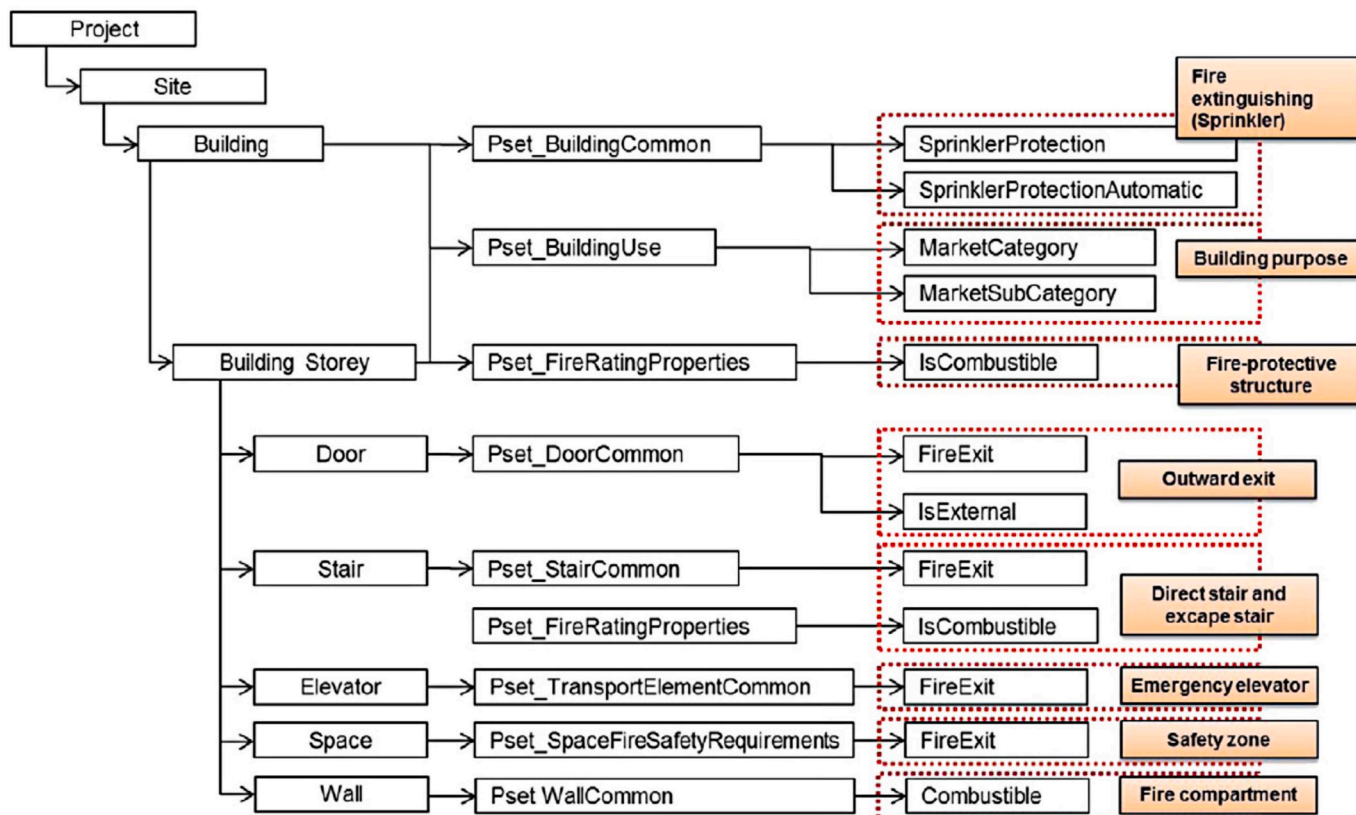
Project
Site
Building
Pset_BuildingCommon
SprinklerProtection
SprinklerProtectionAutomatic
Fire extinguishing (Sprinkler)
Pset_BuildingUse
MarketCategory
MarketSubCategory
Building purpose
Building Storey
Pset_FireRatingProperties
IsCombustible
Fire-protective structure
Door
Pset_DoorCommon
FireExit
IsExternal
Outward exit
Stair
Pset_StairCommon
FireExit
Pset_FireRatingProperties
IsCombustible
Direct stair and excape stair
Elevator
Pset_TransportElementCommon
FireExit
Emergency elevator
Space
Pset_SpaceFireSafetyRequirements
FireExit
Safety zone
Wall
Pset WallCommon
Combustible
Fire compartment